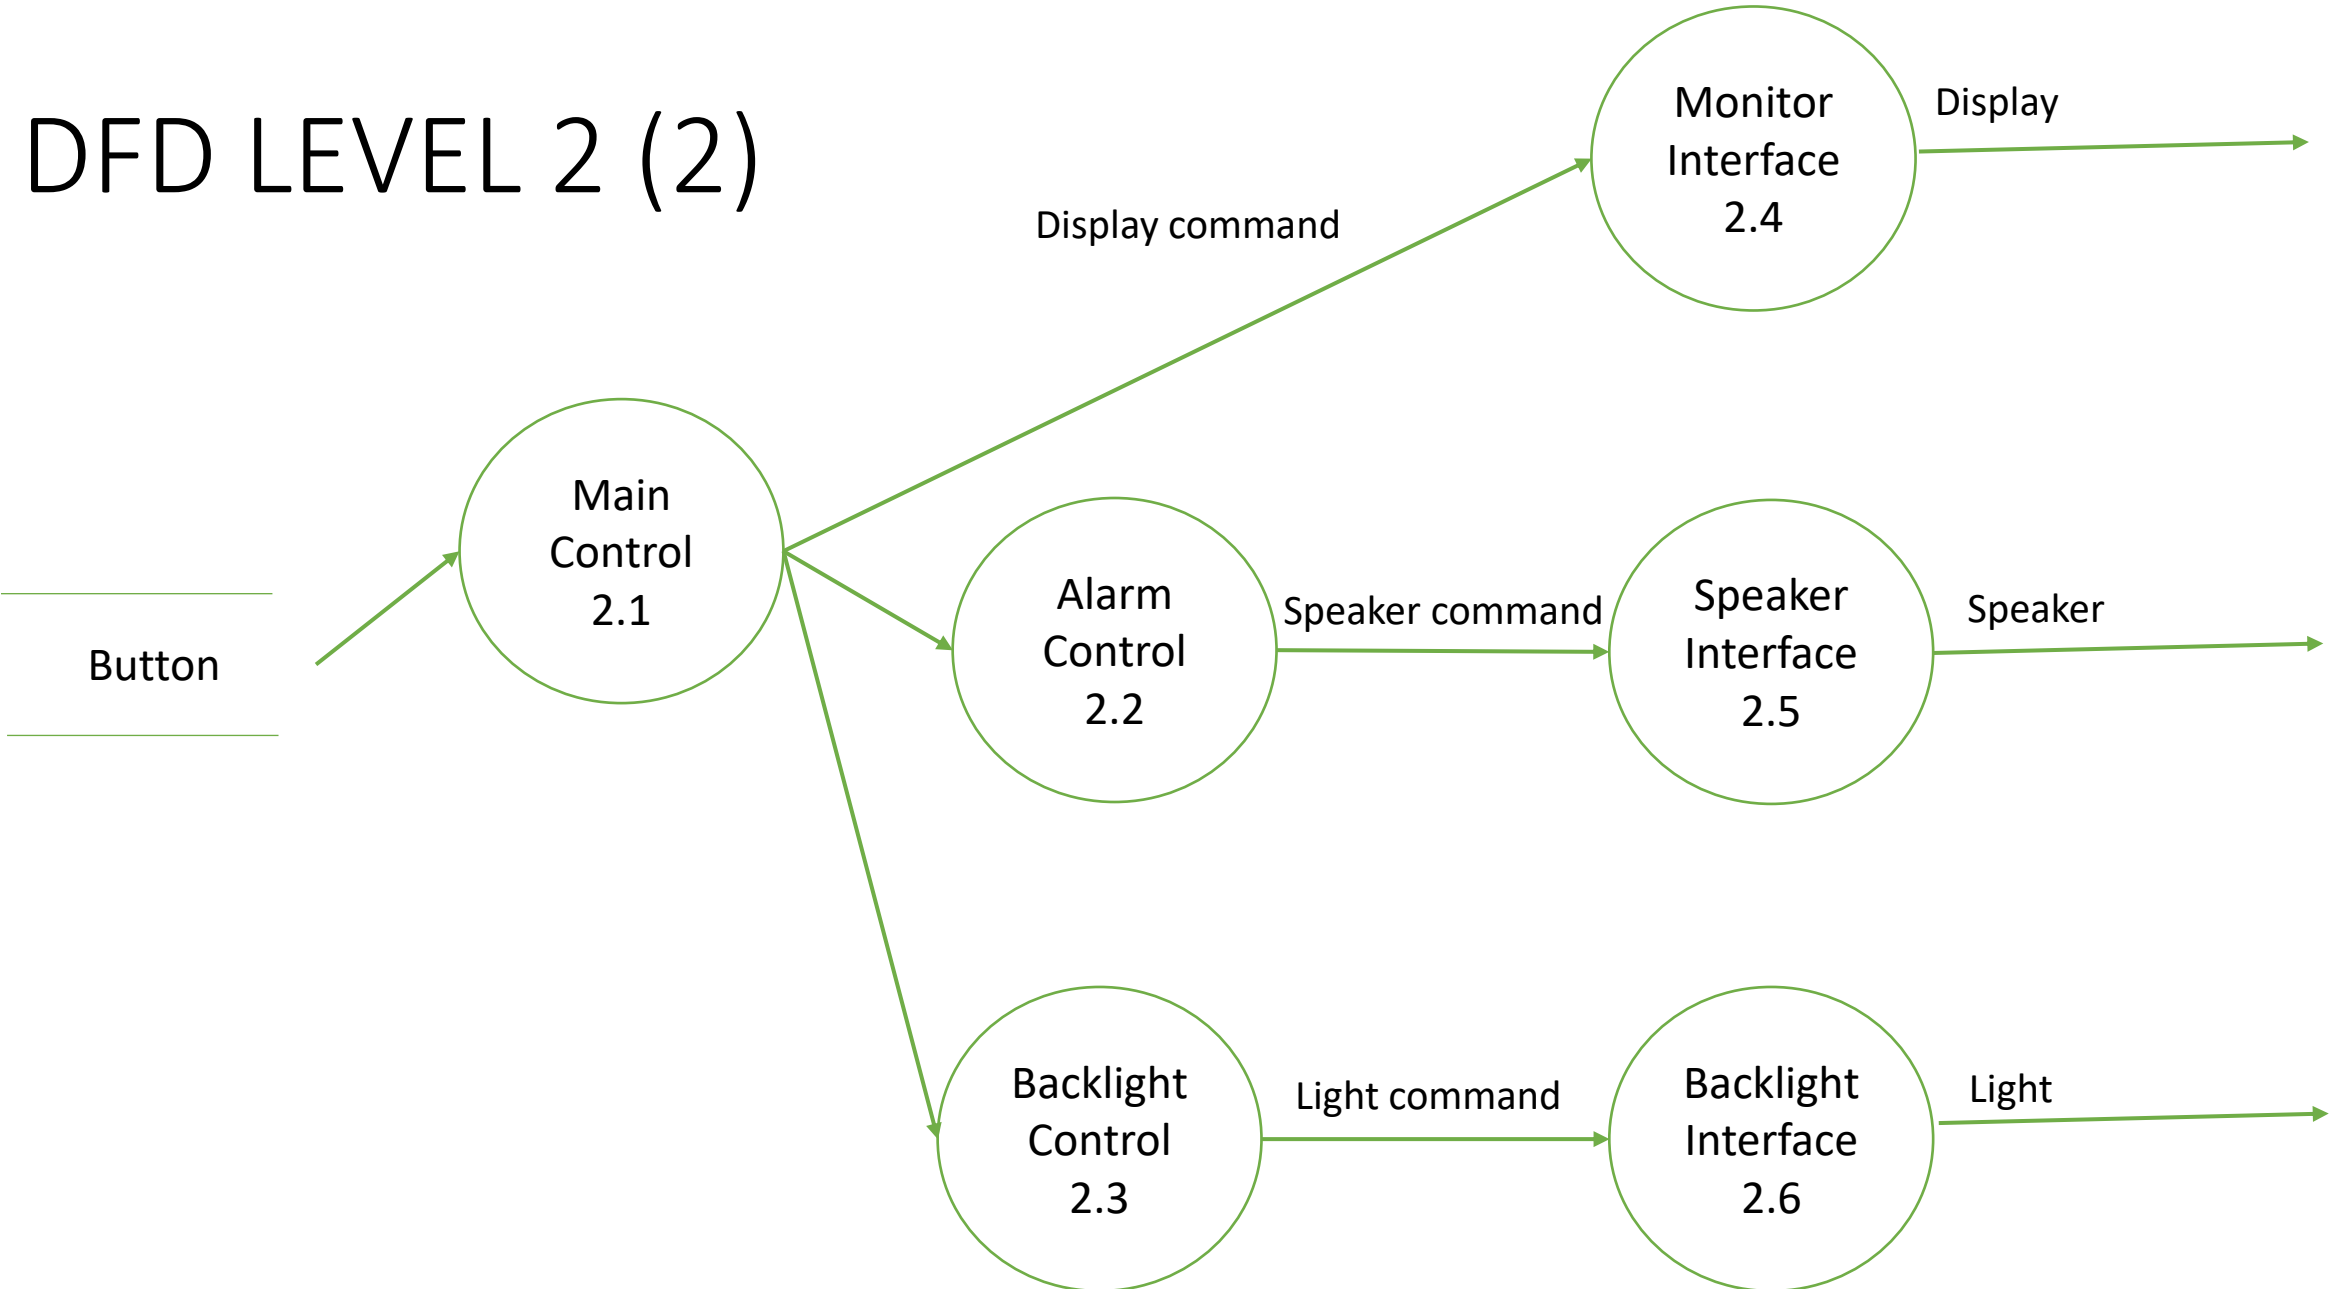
DFD LEVEL 2 (2)

Monitor Interface 2.4

Display

Display command

Main Control 2.1

Button

Alarm Control 2.2

Speaker command

Speaker Interface 2.5

Speaker

Backlight Control 2.3

Light command

Backlight Interface 2.6

Light